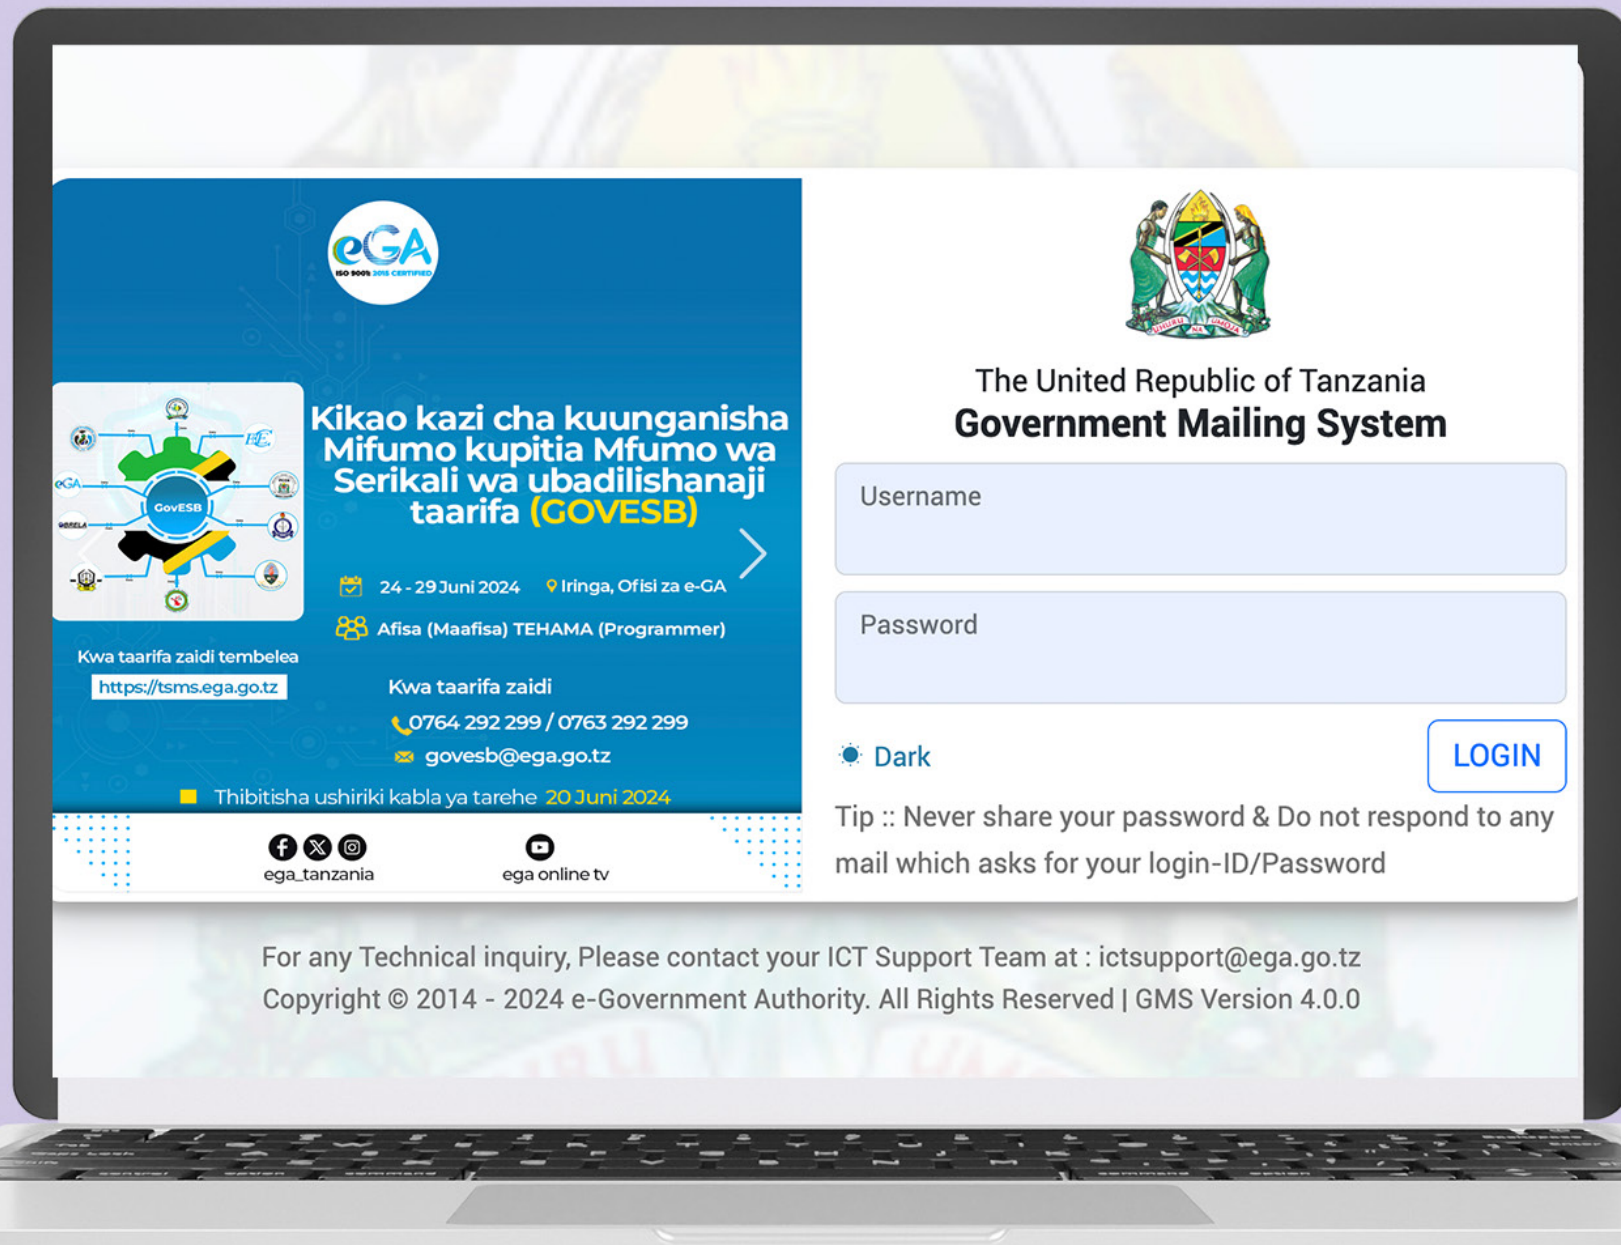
eGA
ISO 9001: 2015 CERTIFIED

GovESB

Kikao kazi cha kuunganisha Mifumo kupitia Mfumo wa Serikali wa ubadilishanaji taarifa (GOVESB)

24 - 29 Juni 2024
Iringa, Ofisi za e-GA
Afisa (Maafisa) TEHAMA (Programmer)

Kwa taarifa zaidi tembelea
https://tsms.ega.go.tz

Kwa taarifa zaidi
0764 292 299 / 0763 292 299
govesb@ega.go.tz

Thibitisha ushiriki kabla ya tarehe 20 Juni 2024

ega_tanzania
ega online tv

UHURU NA UMOJA

The United Republic of Tanzania
Government Mailing System

Username

Password

Dark

LOGIN

Tip :: Never share your password & Do not respond to any mail which asks for your login-ID/Password

For any Technical inquiry, Please contact your ICT Support Team at : ictsupport@ega.go.tz
Copyright © 2014 - 2024 e-Government Authority. All Rights Reserved | GMS Version 4.0.0